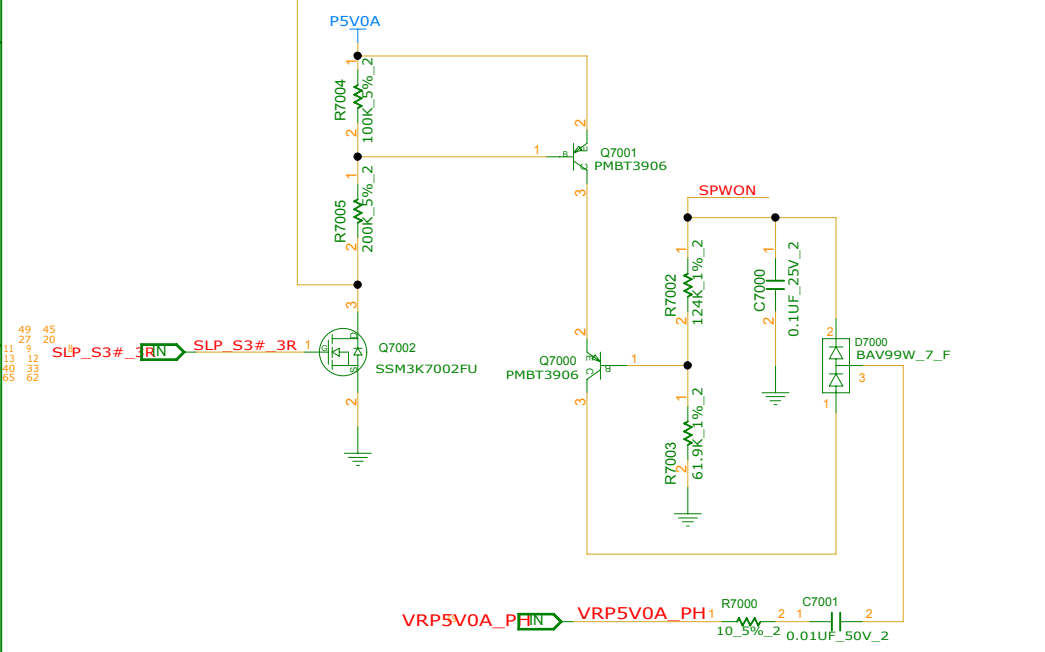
P5V0A

1
R7004
100K_5%_2
2

1
R7005
200K_5%_2
2

2
1
B
Q7001
PMBT3906
3

SPWON

1
R7002
124K_1%_2
2

1
C7000
0.1UF_25V_2
2

49 45
27 20
11 9
13 12
40 33
65 62

SLP_S3#_3R IN SLP_S3#_3R 1

3
Q7002
SSM3K7002FU
2

2
Q7000
PMBT3906
B
1
3

1
R7003
61.9K_1%_2
2

2
D7000
BAV99W_7_F
3
1

VRP5V0A_PH IN VRP5V0A_PH 1 R7000 2 10_5%_2 1 C7001 2 0.01UF_50V_2